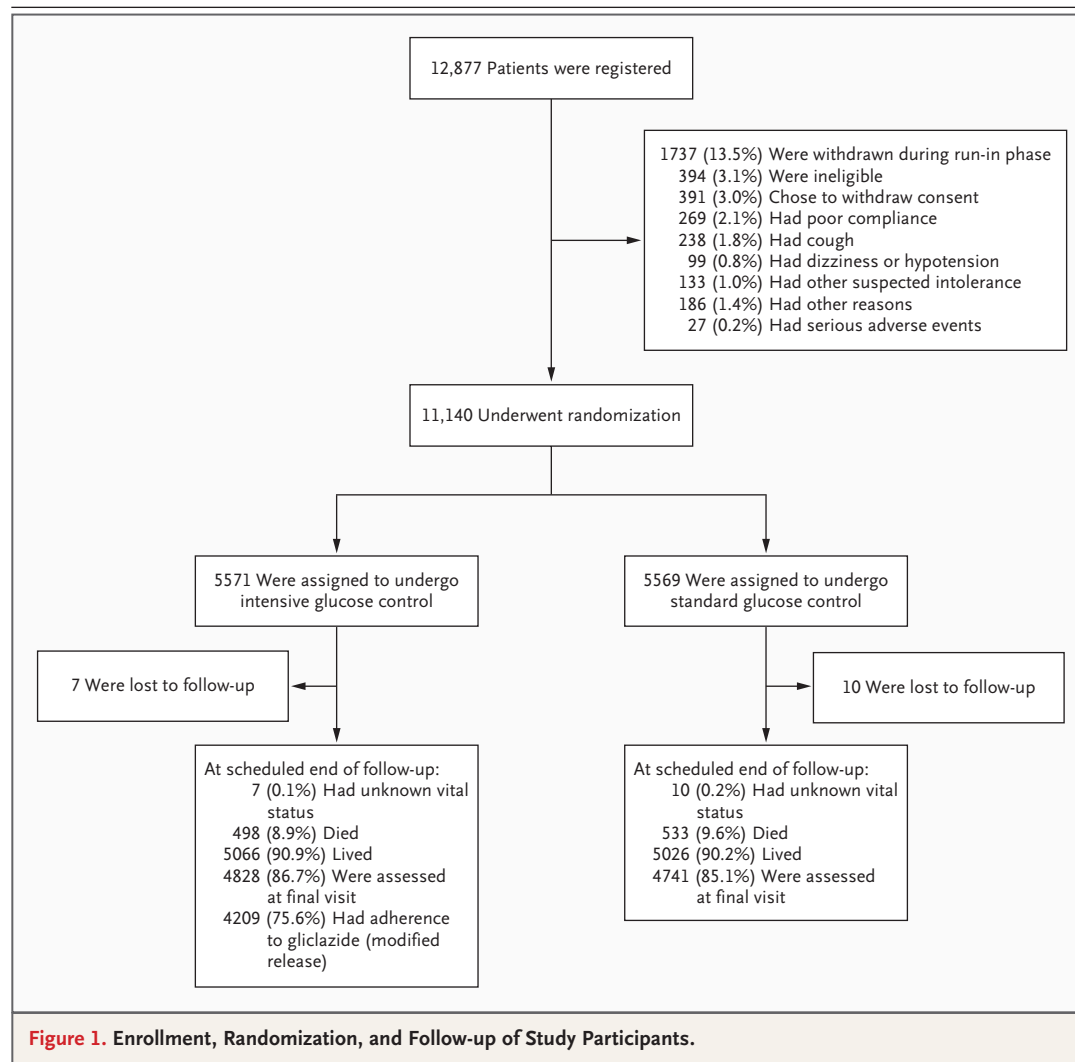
12,877 Patients were registered

1737 (13.5%) Were withdrawn during run-in phase
394 (3.1%) Were ineligible
391 (3.0%) Chose to withdraw consent
269 (2.1%) Had poor compliance
238 (1.8%) Had cough
99 (0.8%) Had dizziness or hypotension
133 (1.0%) Had other suspected intolerance
186 (1.4%) Had other reasons
27 (0.2%) Had serious adverse events

11,140 Underwent randomization

5571 Were assigned to undergo intensive glucose control

5569 Were assigned to undergo standard glucose control

7 Were lost to follow-up

10 Were lost to follow-up

At scheduled end of follow-up:
7 (0.1%) Had unknown vital status
498 (8.9%) Died
5066 (90.9%) Lived
4828 (86.7%) Were assessed at final visit
4209 (75.6%) Had adherence to gliclazide (modified release)

At scheduled end of follow-up:
10 (0.2%) Had unknown vital status
533 (9.6%) Died
5026 (90.2%) Lived
4741 (85.1%) Were assessed at final visit

Figure 1. Enrollment, Randomization, and Follow-up of Study Participants.